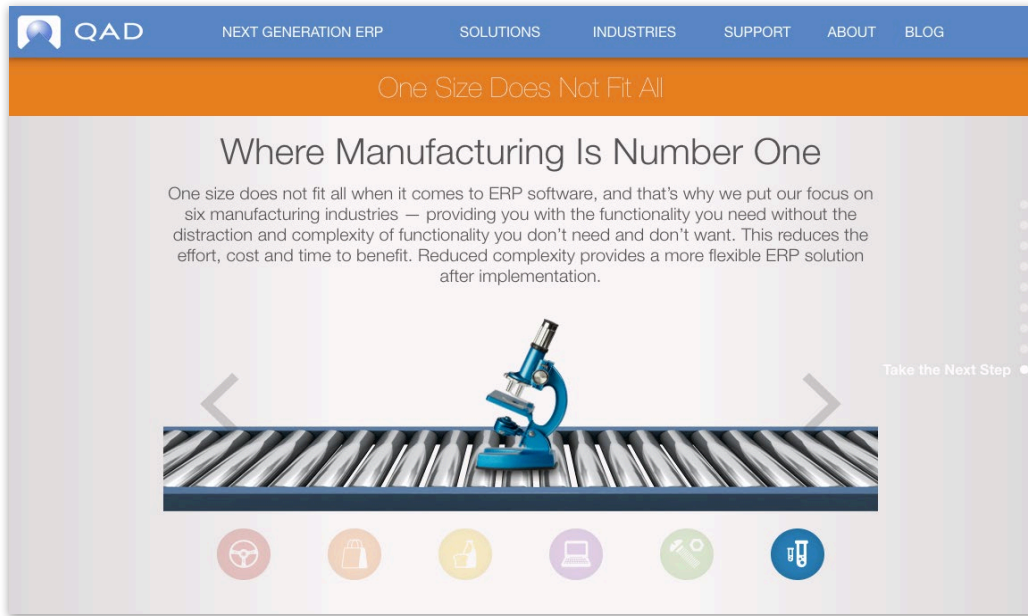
QAD

NEXT GENERATION ERP
SOLUTIONS
INDUSTRIES
SUPPORT
ABOUT
BLOG

One Size Does Not Fit All

Where Manufacturing Is Number One

One size does not fit all when it comes to ERP software, and that's why we put our focus on six manufacturing industries — providing you with the functionality you need without the distraction and complexity of functionality you don't need and don't want. This reduces the effort, cost and time to benefit. Reduced complexity provides a more flexible ERP solution after implementation.

Take the Next Step